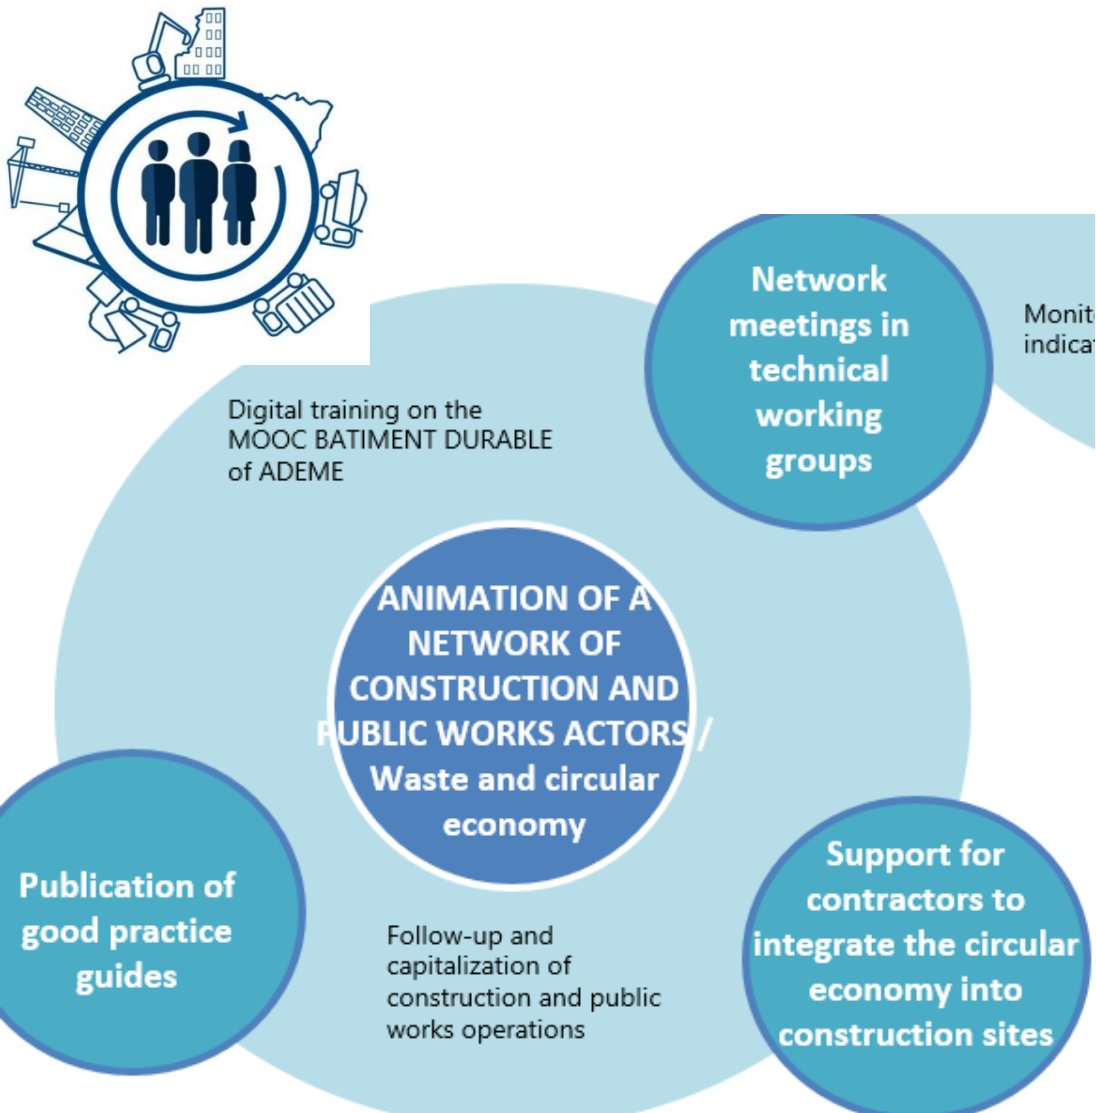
Network meetings in technical working groups

Monit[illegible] indica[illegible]

Digital training on the MOOC BATIMENT DURABLE of ADEME

ANIMATION OF A NETWORK OF CONSTRUCTION AND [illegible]UBLIC WORKS ACTORS / Waste and circular economy

Publication of good practice guides

Follow-up and capitalization of construction and public works operations

Support for contractors to integrate the circular economy into construction sites